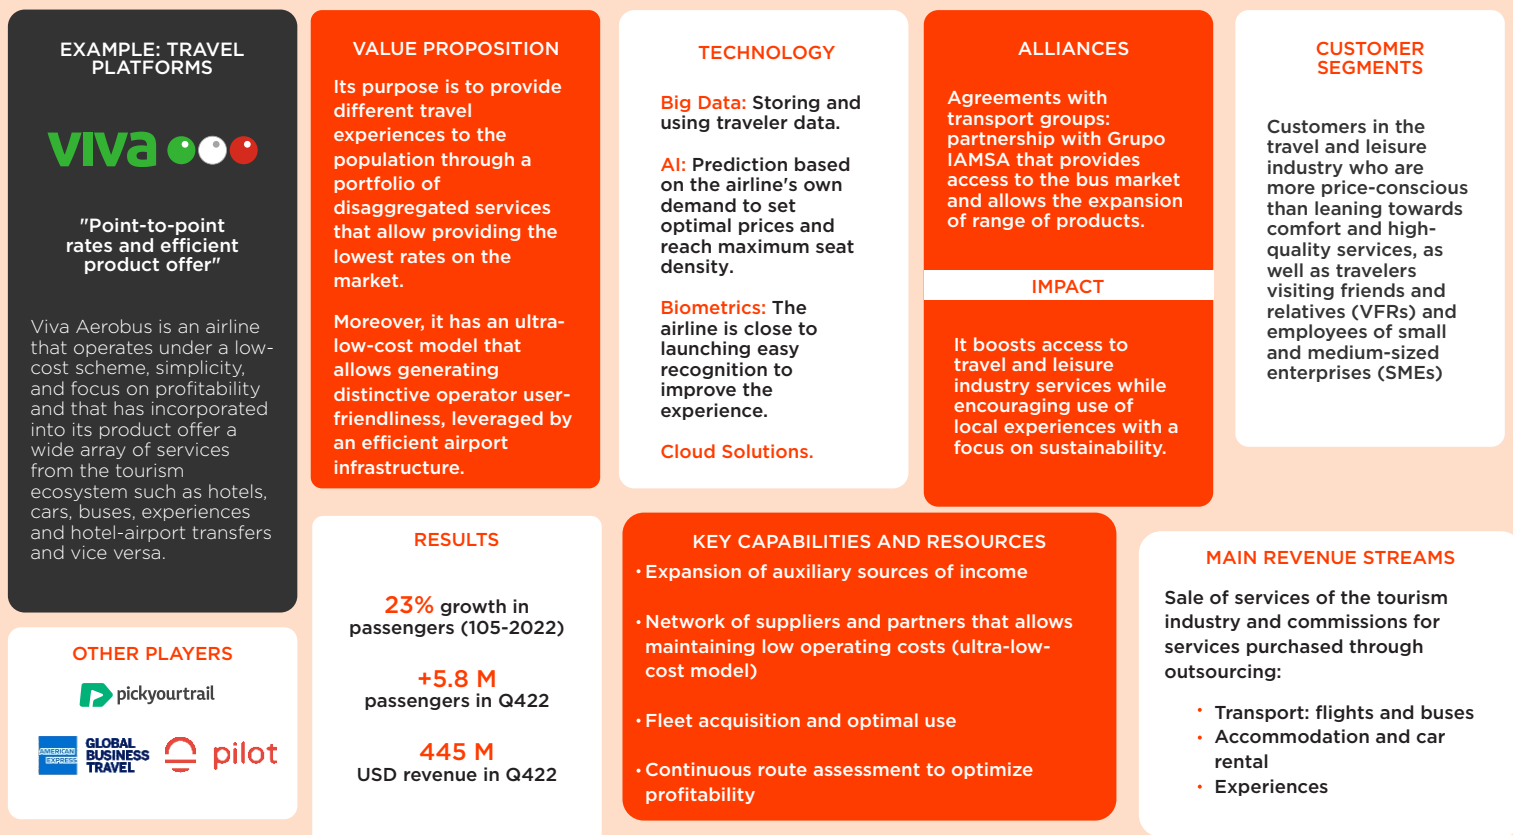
EXAMPLE: TRAVEL PLATFORMS

viva

"Point-to-point rates and efficient product offer"

Viva Aerobus is an airline that operates under a low-cost scheme, simplicity, and focus on profitability and that has incorporated into its product offer a wide array of services from the tourism ecosystem such as hotels, cars, buses, experiences and hotel-airport transfers and vice versa.

OTHER PLAYERS

pickyourtrail

AMERICAN EXPRESS GLOBAL BUSINESS TRAVEL

pilot

VALUE PROPOSITION

Its purpose is to provide different travel experiences to the population through a portfolio of disaggregated services that allow providing the lowest rates on the market.

Moreover, it has an ultra-low-cost model that allows generating distinctive operator user-friendliness, leveraged by an efficient airport infrastructure.

TECHNOLOGY

Big Data: Storing and using traveler data.

AI: Prediction based on the airline's own demand to set optimal prices and reach maximum seat density.

Biometrics: The airline is close to launching easy recognition to improve the experience.

Cloud Solutions.

ALLIANCES

Agreements with transport groups: partnership with Grupo IAMSA that provides access to the bus market and allows the expansion of range of products.

IMPACT

It boosts access to travel and leisure industry services while encouraging use of local experiences with a focus on sustainability.

CUSTOMER SEGMENTS

Customers in the travel and leisure industry who are more price-conscious than leaning towards comfort and high-quality services, as well as travelers visiting friends and relatives (VFRs) and employees of small and medium-sized enterprises (SMEs)

RESULTS

23% growth in passengers (105-2022)

+5.8 M passengers in Q422

445 M USD revenue in Q422

KEY CAPABILITIES AND RESOURCES

• Expansion of auxiliary sources of income

• Network of suppliers and partners that allows maintaining low operating costs (ultra-low-cost model)

• Fleet acquisition and optimal use

• Continuous route assessment to optimize profitability

MAIN REVENUE STREAMS

Sale of services of the tourism industry and commissions for services purchased through outsourcing:

• Transport: flights and buses
• Accommodation and car rental
• Experiences